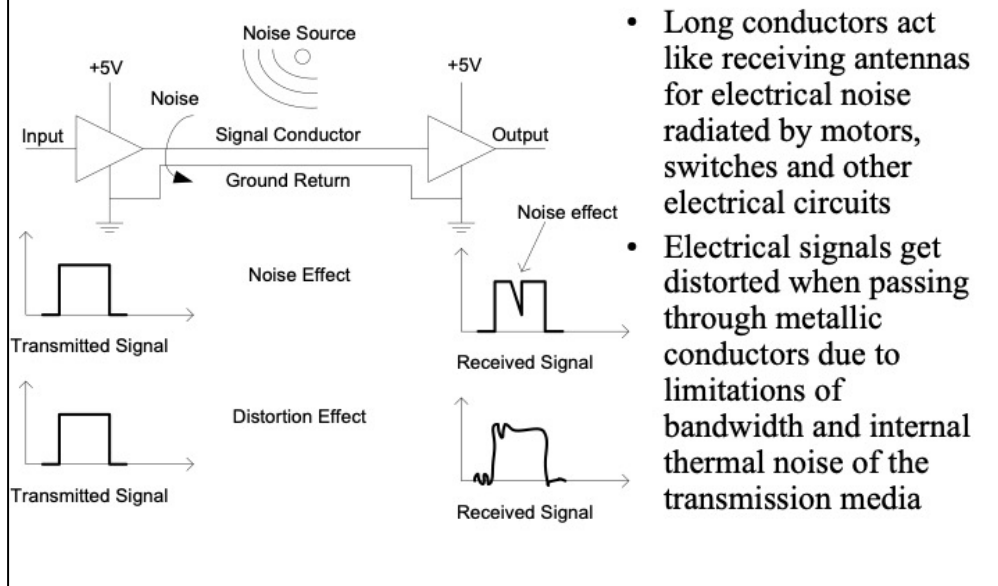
Noise Source

+5V

+5V

Noise

Input

Signal Conductor

Output

Ground Return

Noise effect

Noise Effect

Transmitted Signal

Received Signal

Distortion Effect

Transmitted Signal

Received Signal

• Long conductors act like receiving antennas for electrical noise radiated by motors, switches and other electrical circuits

• Electrical signals get distorted when passing through metallic conductors due to limitations of bandwidth and internal thermal noise of the transmission media